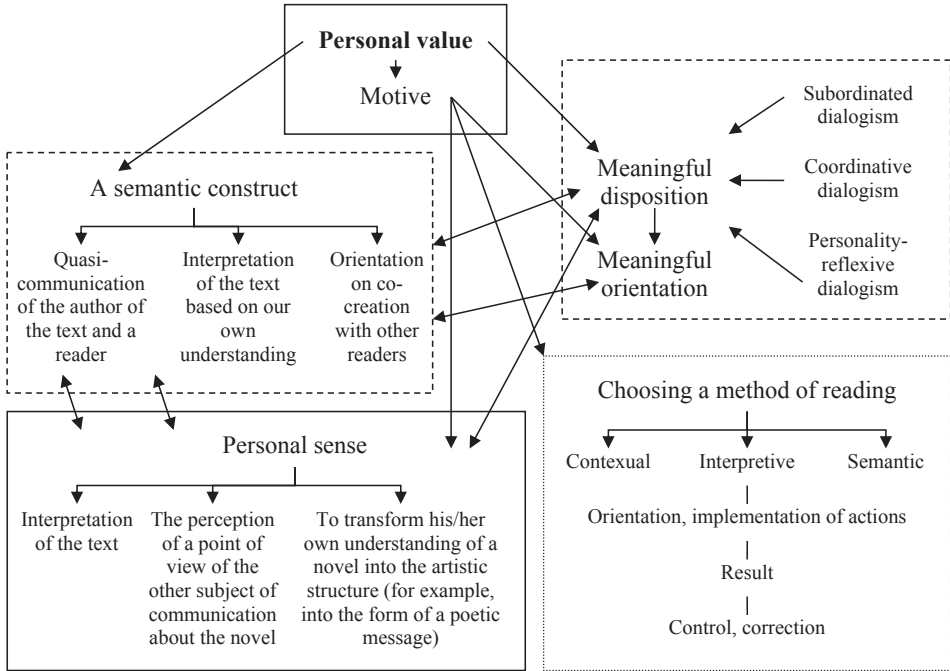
Personal value

Motive

A semantic construct

Quasi-communication of the author of the text and a reader

Interpretation of the text based on our own understanding

Orientation on co-creation with other readers

Meaningful disposition

Meaningful orientation

Subordinated dialogism

Coordinative dialogism

Personality-reflexive dialogism

Personal sense

Interpretation of the text

The perception of a point of view of the other subject of communication about the novel

To transform his/her own understanding of a novel into the artistic structure (for example, into the form of a poetic message)

Choosing a method of reading

Contexual

Interpretive

Semantic

Orientation, implementation of actions

Result

Control, correction